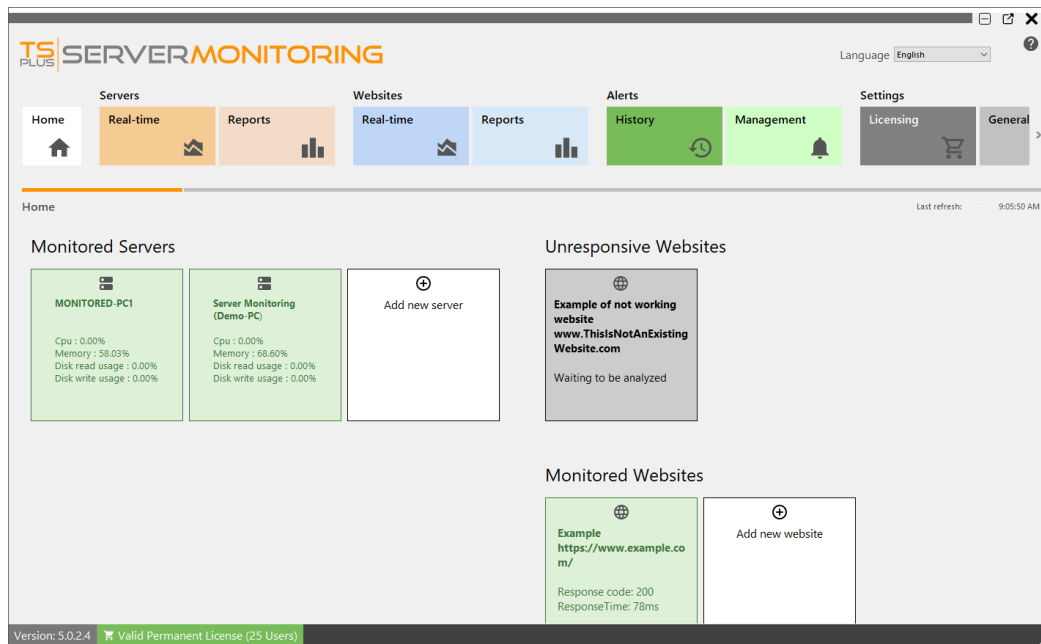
TS PLUS SERVERMONITORING

Language English

Servers
Websites
Alerts
Settings

Home
Real-time
Reports
Real-time
Reports
History
Management
Licensing
General

Home

Last refresh: 9:05:50 AM

Monitored Servers

MONITORED-PC1

Cpu : 0.00%
Memory : 58.03%
Disk read usage : 0.00%
Disk write usage : 0.00%

Server Monitoring (Demo-PC)

Cpu : 0.00%
Memory : 68.60%
Disk read usage : 0.00%
Disk write usage : 0.00%

Add new server

Unresponsive Websites

Example of not working website www.ThisIsNotAnExistingWebsite.com

Waiting to be analyzed

Monitored Websites

Example https://www.example.com/

Response code: 200
ResponseTime: 78ms

Add new website

Version: 5.0.2.4
Valid Permanent License (25 Users)